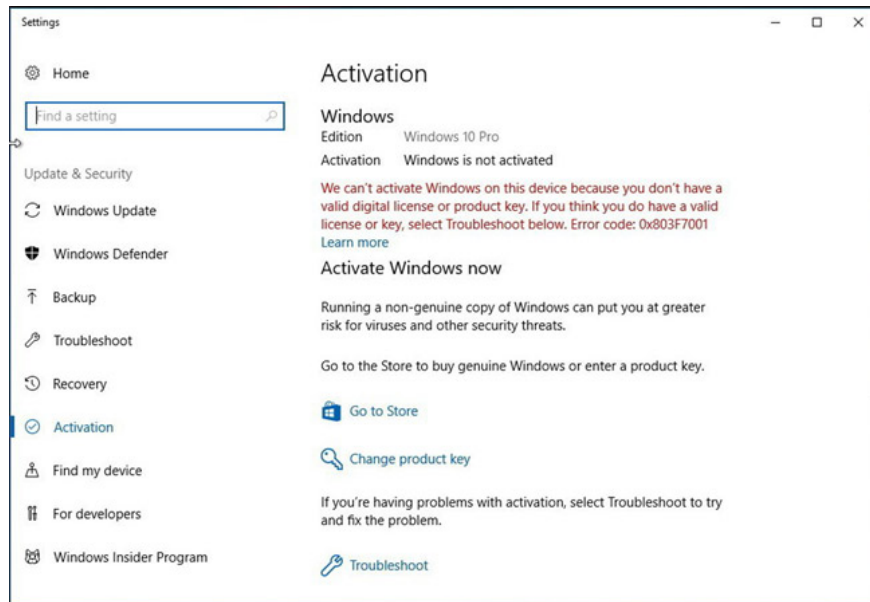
Settings

Home

Find a setting

Update & Security

Windows Update

Windows Defender

Backup

Troubleshoot

Recovery

Activation

Find my device

For developers

Windows Insider Program

Activation

Windows

Edition Windows 10 Pro

Activation Windows is not activated

We can't activate Windows on this device because you don't have a valid digital license or product key. If you think you do have a valid license or key, select Troubleshoot below. Error code: 0x803F7001

Learn more

Activate Windows now

Running a non-genuine copy of Windows can put you at greater risk for viruses and other security threats.

Go to the Store to buy genuine Windows or enter a product key.

Go to Store

Change product key

If you're having problems with activation, select Troubleshoot to try and fix the problem.

Troubleshoot